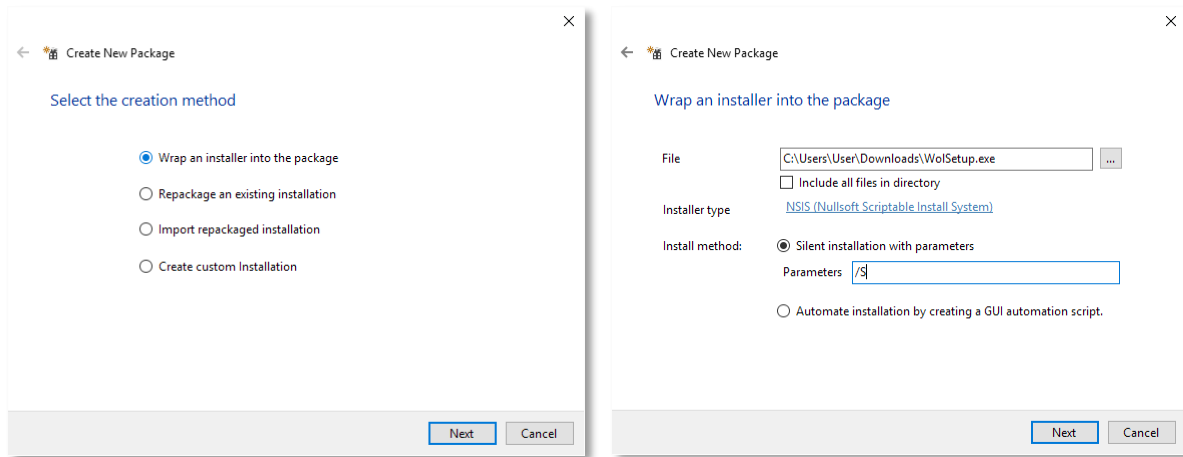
Create New Package

Select the creation method

Wrap an installer into the package

Repackage an existing installation

Import repackaged installation

Create custom Installation

Next Cancel

Create New Package

Wrap an installer into the package

File C:\Users\User\Downloads\WolSetup.exe ...

Include all files in directory

Installer type NSIS (Nullsoft Scriptable Install System)

Install method: Silent installation with parameters

Parameters /S

Automate installation by creating a GUI automation script.

Next Cancel